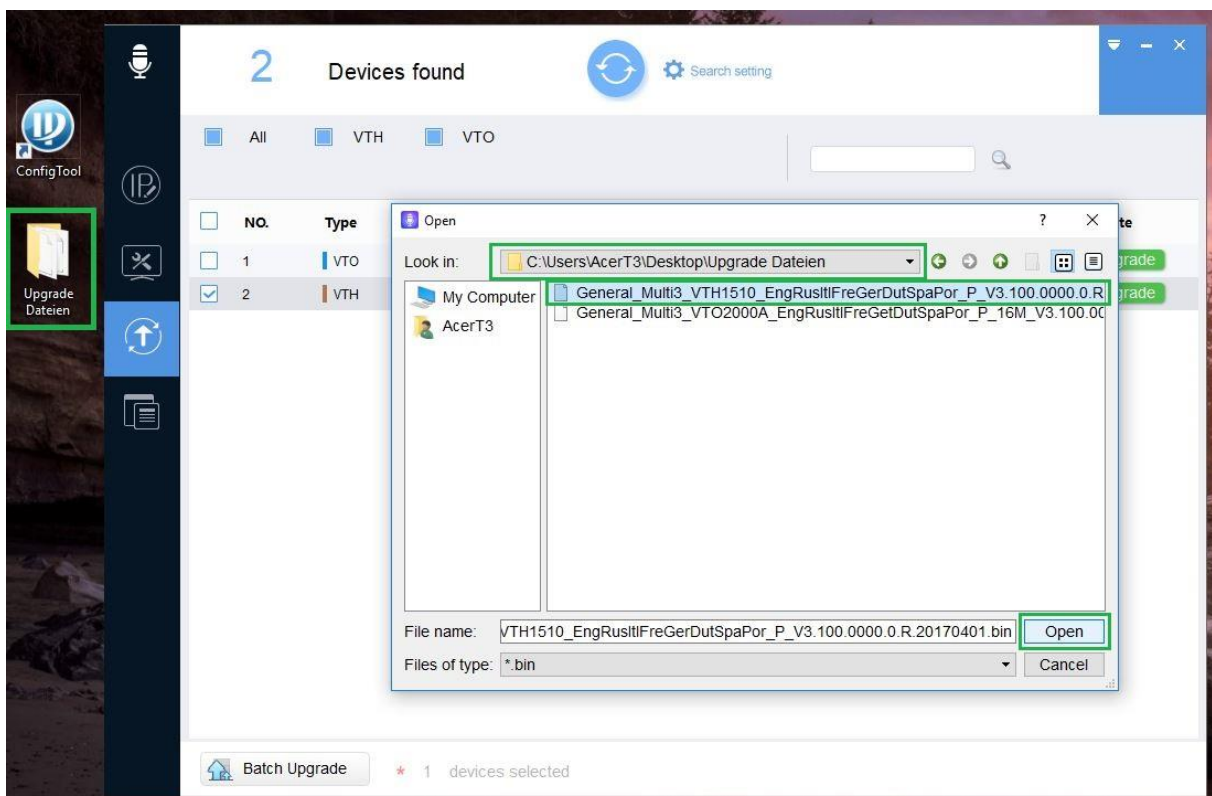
ConfigTool

Upgrade Dateien

2 Devices found

Search setting

All VTH VTO

NO. Type

1 VTO

2 VTH

te

grade

grade

Open

?

Look in: C:\Users\AcerT3\Desktop\Upgrade Dateien

My Computer

AcerT3

General_Multi3_VTH1510_EngRusltlFreGerDutSpaPor_P_V3.100.0000.0.R

General_Multi3_VTO2000A_EngRusltlFreGetDutSpaPor_P_16M_V3.100.00

File name: VTH1510_EngRusltlFreGerDutSpaPor_P_V3.100.0000.0.R.20170401.bin

Open

Files of type: *.bin

Cancel

Batch Upgrade

* 1 devices selected